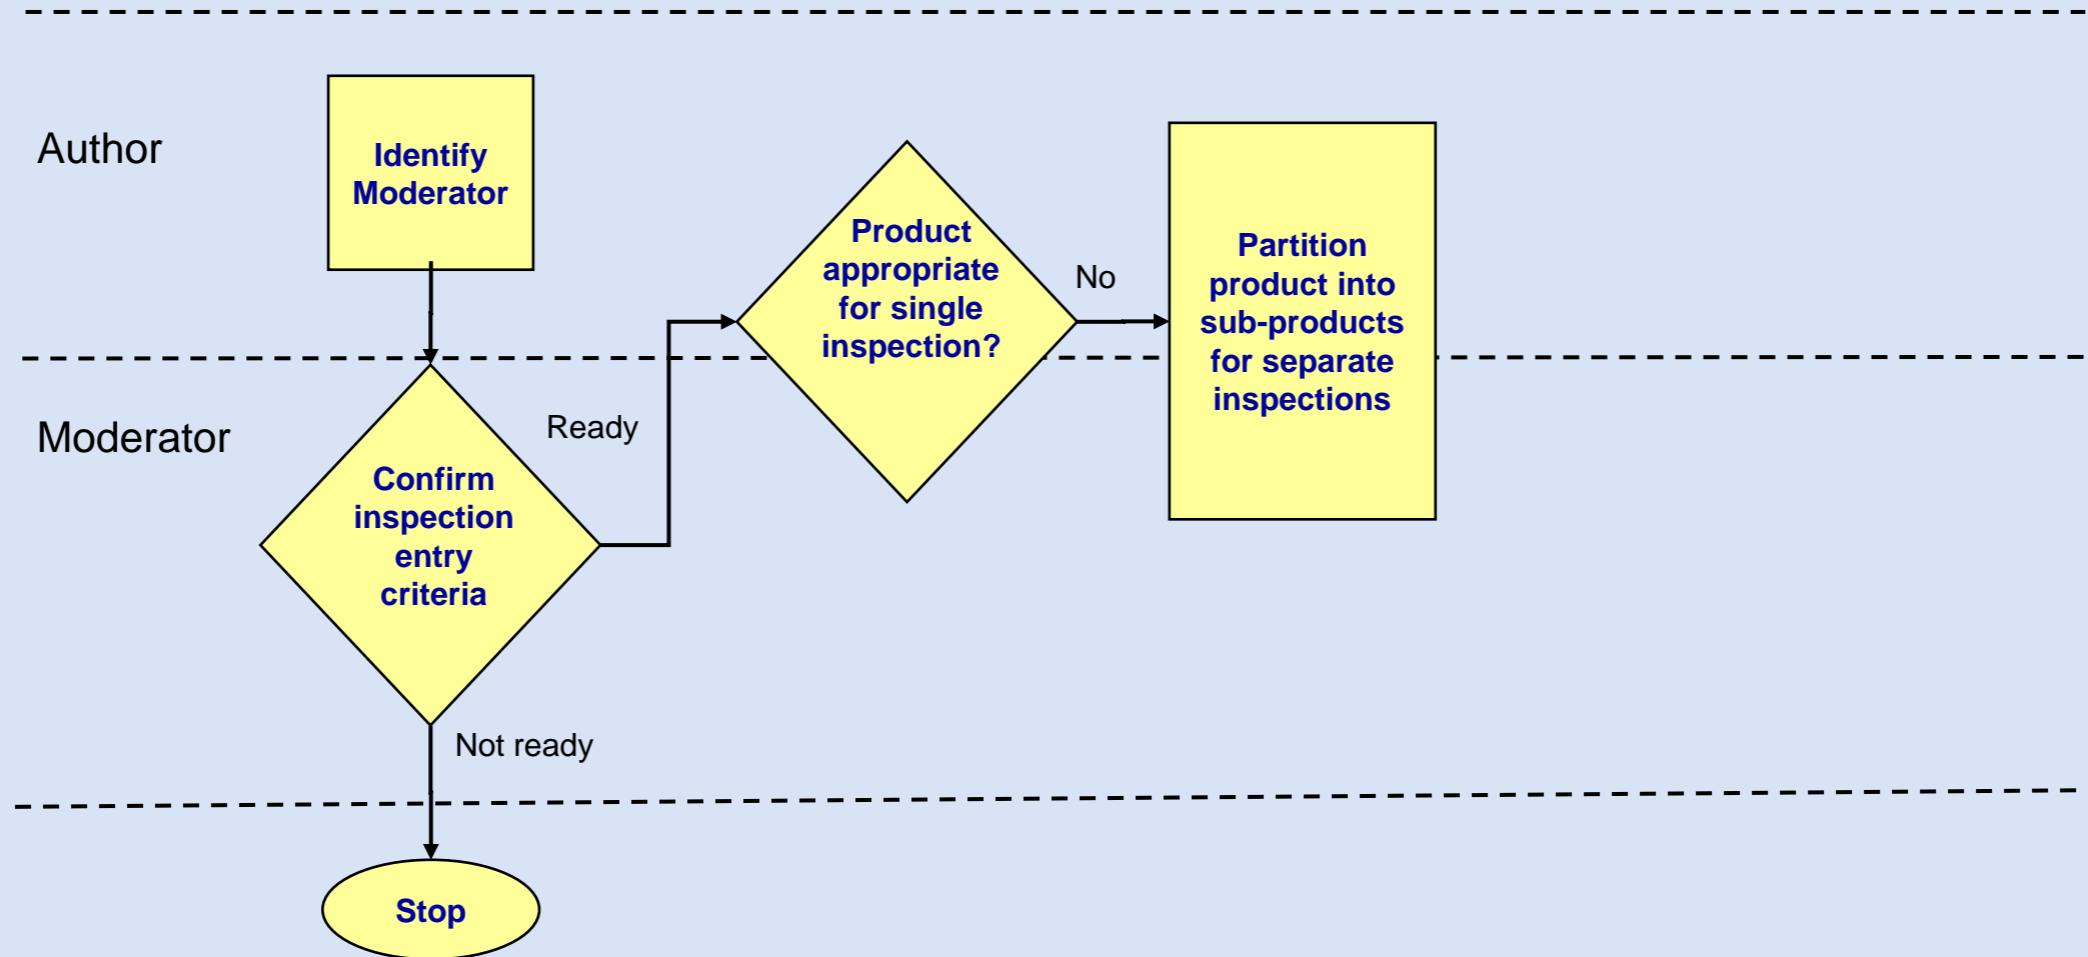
Author

Identify Moderator

Product appropriate for single inspection?

No

Partition product into sub-products for separate inspections

Moderator

Confirm inspection entry criteria

Ready

Not ready

Stop